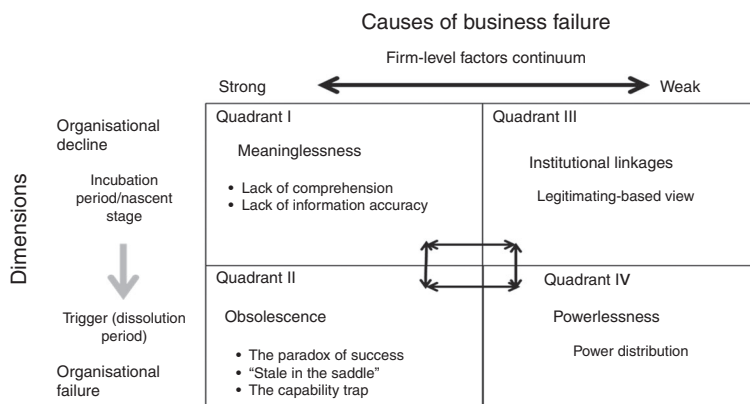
Causes of business failure

Firm-level factors continuum

Strong

Weak

Dimensions

Organisational decline

Incubation period/nascent stage

Trigger (dissolution period)

Organisational failure

Quadrant I

Meaninglessness

• Lack of comprehension
• Lack of information accuracy

Quadrant III

Institutional linkages

Legitimating-based view

Quadrant II

Obsolescence

• The paradox of success
• "Stale in the saddle"
• The capability trap

Quadrant IV

Powerlessness

Power distribution